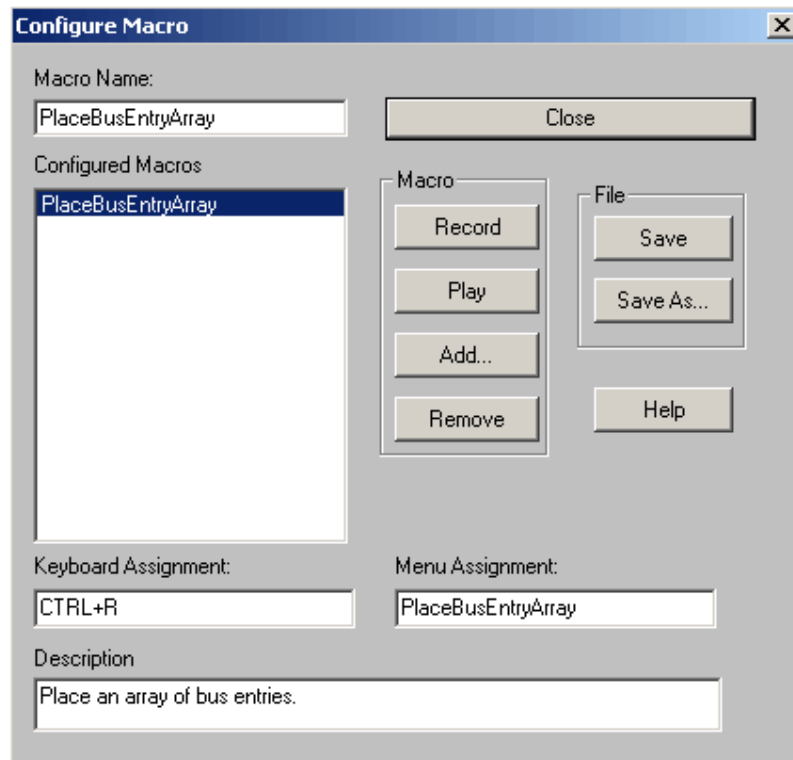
Configure Macro

Macro Name:

PlaceBusEntryArray

Close

Configured Macros

PlaceBusEntryArray

Macro

Record

Play

Add...

Remove

File

Save

Save As...

Help

Keyboard Assignment:

CTRL+R

Menu Assignment:

PlaceBusEntryArray

Description

Place an array of bus entries.